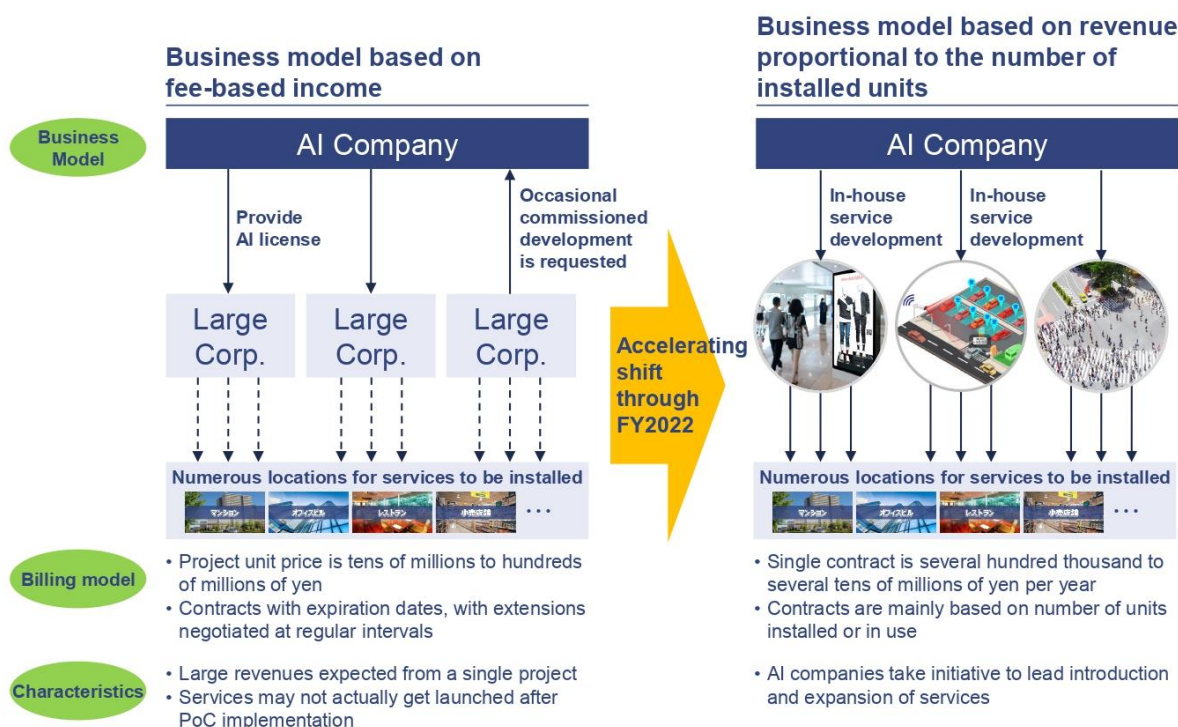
Business model based on fee-based income

Business model based on revenue proportional to the number of installed units

Business Model

AI Company

Provide AI license

Occasional commissioned development is requested

Large Corp.

Large Corp.

Large Corp.

Numerous locations for services to be installed

マンション オフィスビル レストラン 小売店舗 …

Accelerating shift through FY2022

AI Company

In-house service development

In-house service development

Numerous locations for services to be installed

マンション オフィスビル レストラン 小売店舗 …

Billing model

• Project unit price is tens of millions to hundreds of millions of yen
• Contracts with expiration dates, with extensions negotiated at regular intervals

• Single contract is several hundred thousand to several tens of millions of yen per year
• Contracts are mainly based on number of units installed or in use

Characteristics

• Large revenues expected from a single project
• Services may not actually get launched after PoC implementation

• AI companies take initiative to lead introduction and expansion of services